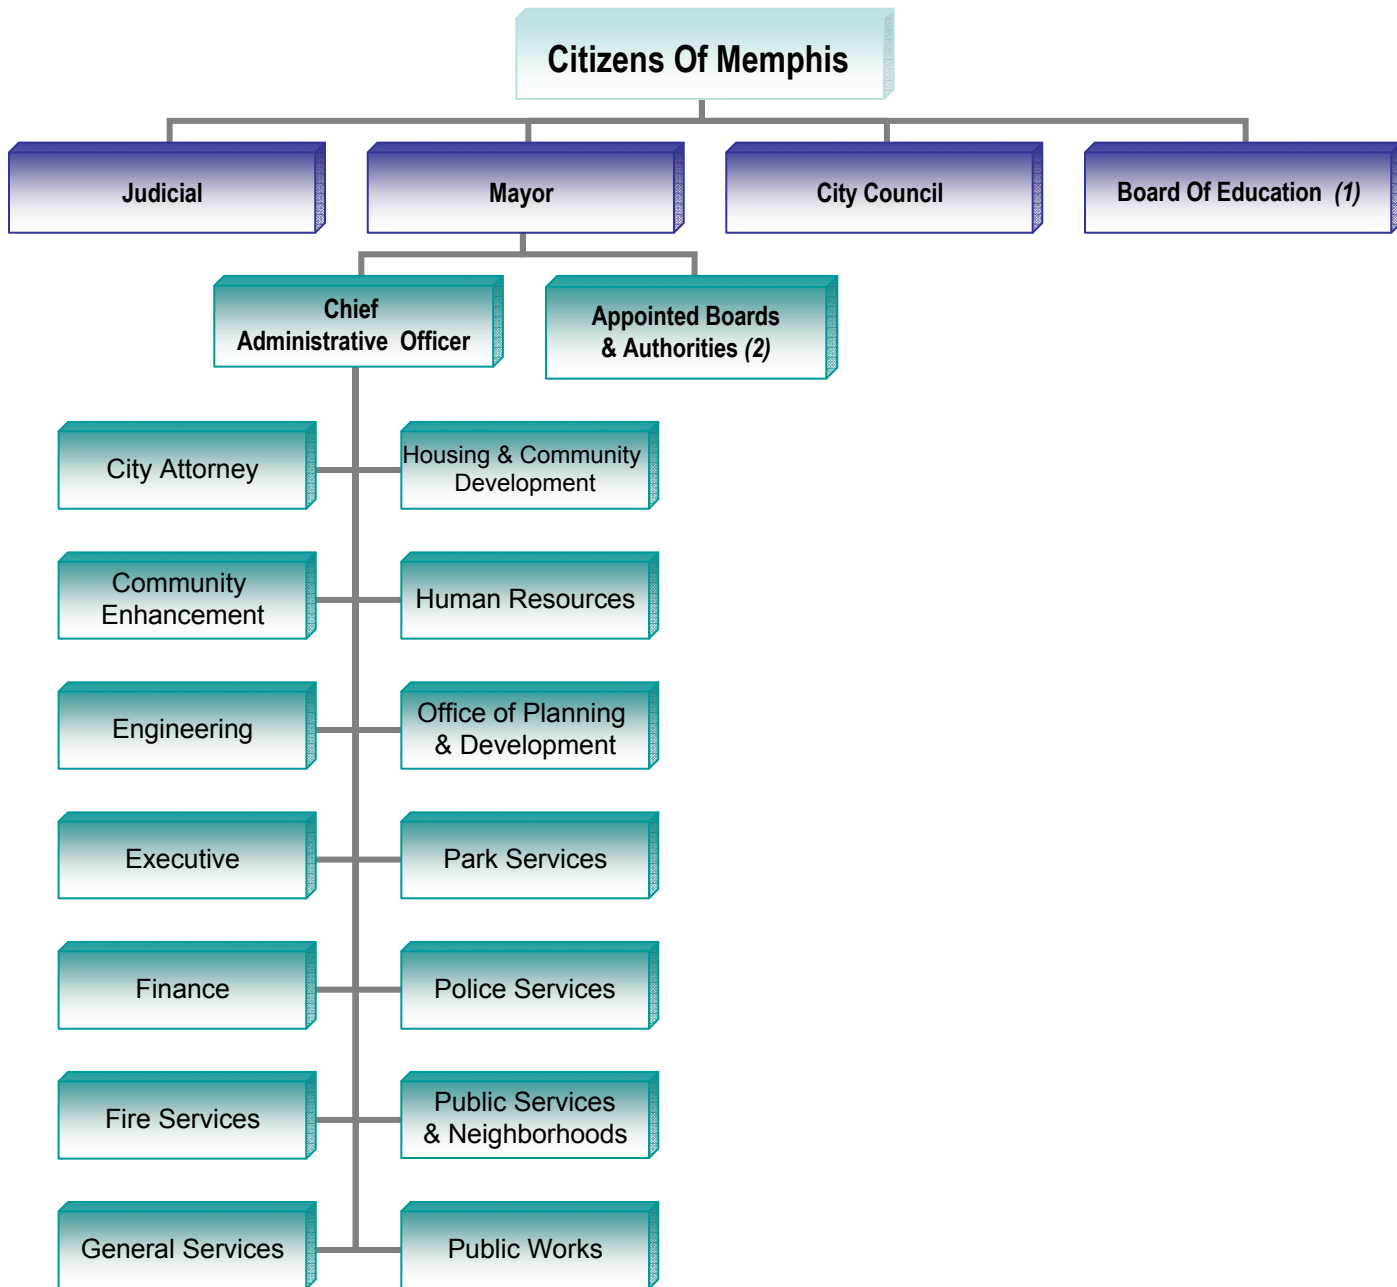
Citizens Of Memphis

Judicial

Mayor

City Council

Board Of Education *(1)*

Chief Administrative Officer

Appointed Boards & Authorities *(2)*

City Attorney

Housing & Community Development

Community Enhancement

Human Resources

Engineering

Office of Planning & Development

Executive

Park Services

Finance

Police Services

Fire Services

Public Services & Neighborhoods

General Services

Public Works